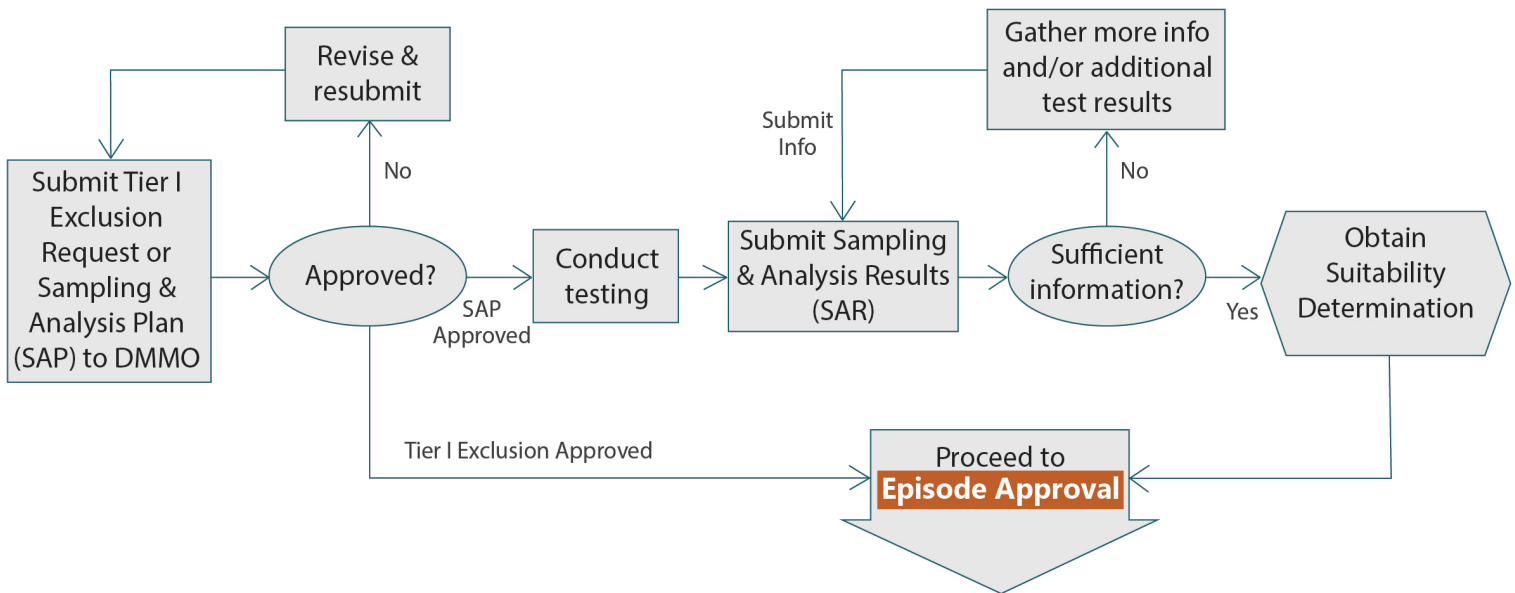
Revise & resubmit

Gather more info and/or additional test results

Submit Info

Submit Tier I Exclusion Request or Sampling & Analysis Plan (SAP) to DMMO

No

Approved?

SAP Approved

Conduct testing

Submit Sampling & Analysis Results (SAR)

No

Sufficient information?

Yes

Obtain Suitability Determination

Tier I Exclusion Approved

Proceed to Episode Approval